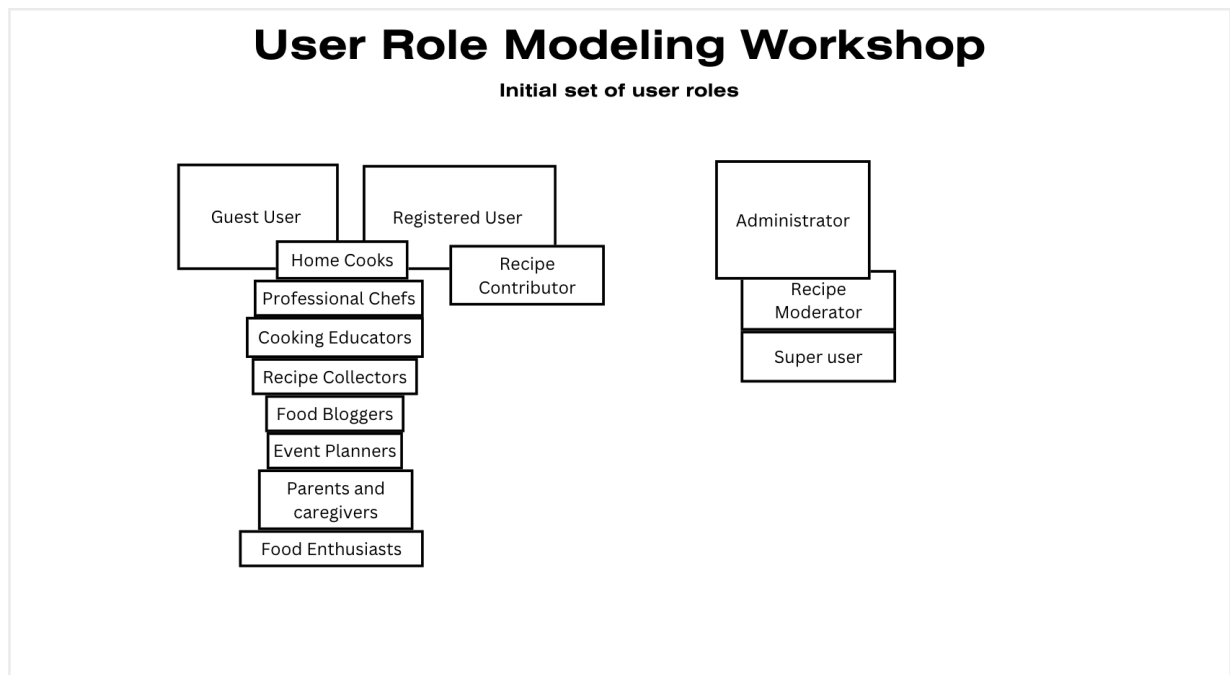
User Role Modeling Workshop

Initial set of user roles

Guest User

Registered User

Home Cooks

Recipe Contributor

Professional Chefs

Cooking Educators

Recipe Collectors

Food Bloggers

Event Planners

Parents and caregivers

Food Enthusiasts

Administrator

Recipe Moderator

Super user